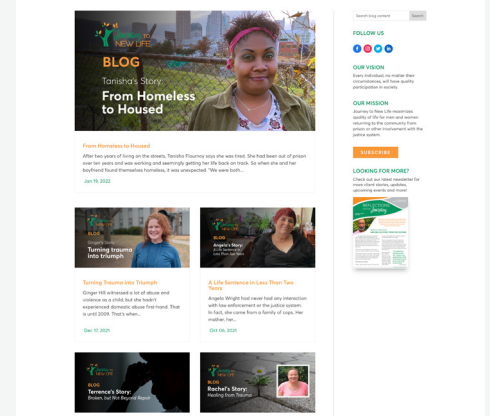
JOURNEY TO NEW LIFE

BLOG

Tanisha's Story:

From Homeless to Housed

From Homeless to Housed

After two years of living on the streets, Tanisha Flournoy says she was tired. She had been out of prison over ten years and was working and seemingly getting her life back on track. So when she and her boyfriend found themselves homeless, it was unexpected. "We were both...

Jan 19, 2022

BLOG

Ginger's Story:

Turning trauma into triumph

Turning Trauma into Triumph

Ginger Hill witnessed a lot of abuse and violence as a child, but she hadn't experienced domestic abuse first-hand. That is until 2009. That's when...

Dec 17, 2021

BLOG

Angelo's Story:

A Life Sentence in Less Than Two Years

A Life Sentence In Less Than Two Years

Angelo Wright had never had any interaction with law enforcement or the justice system. In fact, she came from a family of cops. Her mother, her...

Oct 06, 2021

JOURNEY TO NEW LIFE

BLOG

Terrence's Story:

Broken, but Not Beyond Repair

JOURNEY TO NEW LIFE

BLOG

Rachel's Story:

Healing from Trauma

Search blog content

Search

FOLLOW US

OUR VISION

Every individual, no matter their circumstances, will have quality participation in society.

OUR MISSION

Journey to New Life reconciles quality of life for men and women returning to the community from prison or other involvement with the justice system.

SUBSCRIBE

LOOKING FOR MORE?

Check out our latest newsletter for more client stories, updates, upcoming events and more!

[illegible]